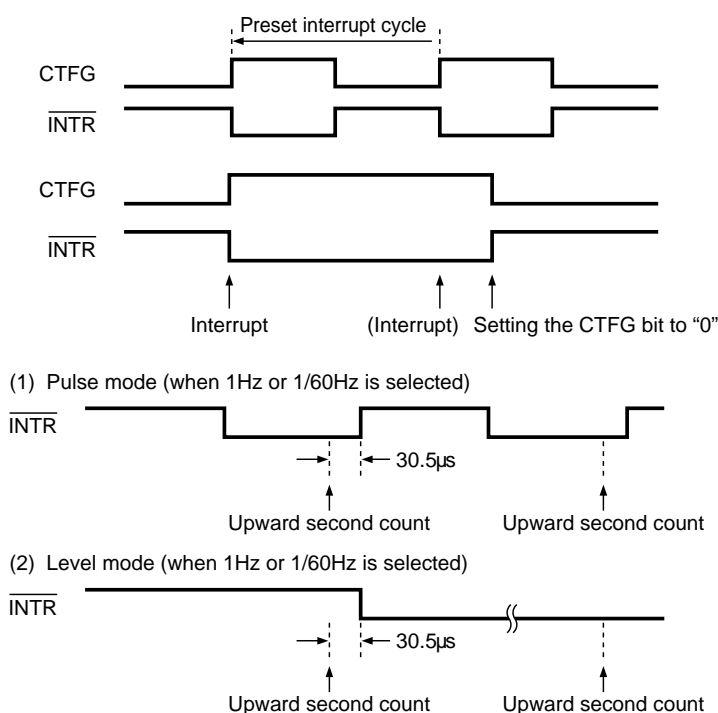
Preset interrupt cycle

CTFG

$\overline{\text{INTR}}$

CTFG

$\overline{\text{INTR}}$

Interrupt (Interrupt) Setting the CTFG bit to “0”

(1) Pulse mode (when 1Hz or 1/60Hz is selected)

$\overline{\text{INTR}}$

30.5μs

Upward second count Upward second count

(2) Level mode (when 1Hz or 1/60Hz is selected)

$\overline{\text{INTR}}$

30.5μs

Upward second count Upward second count